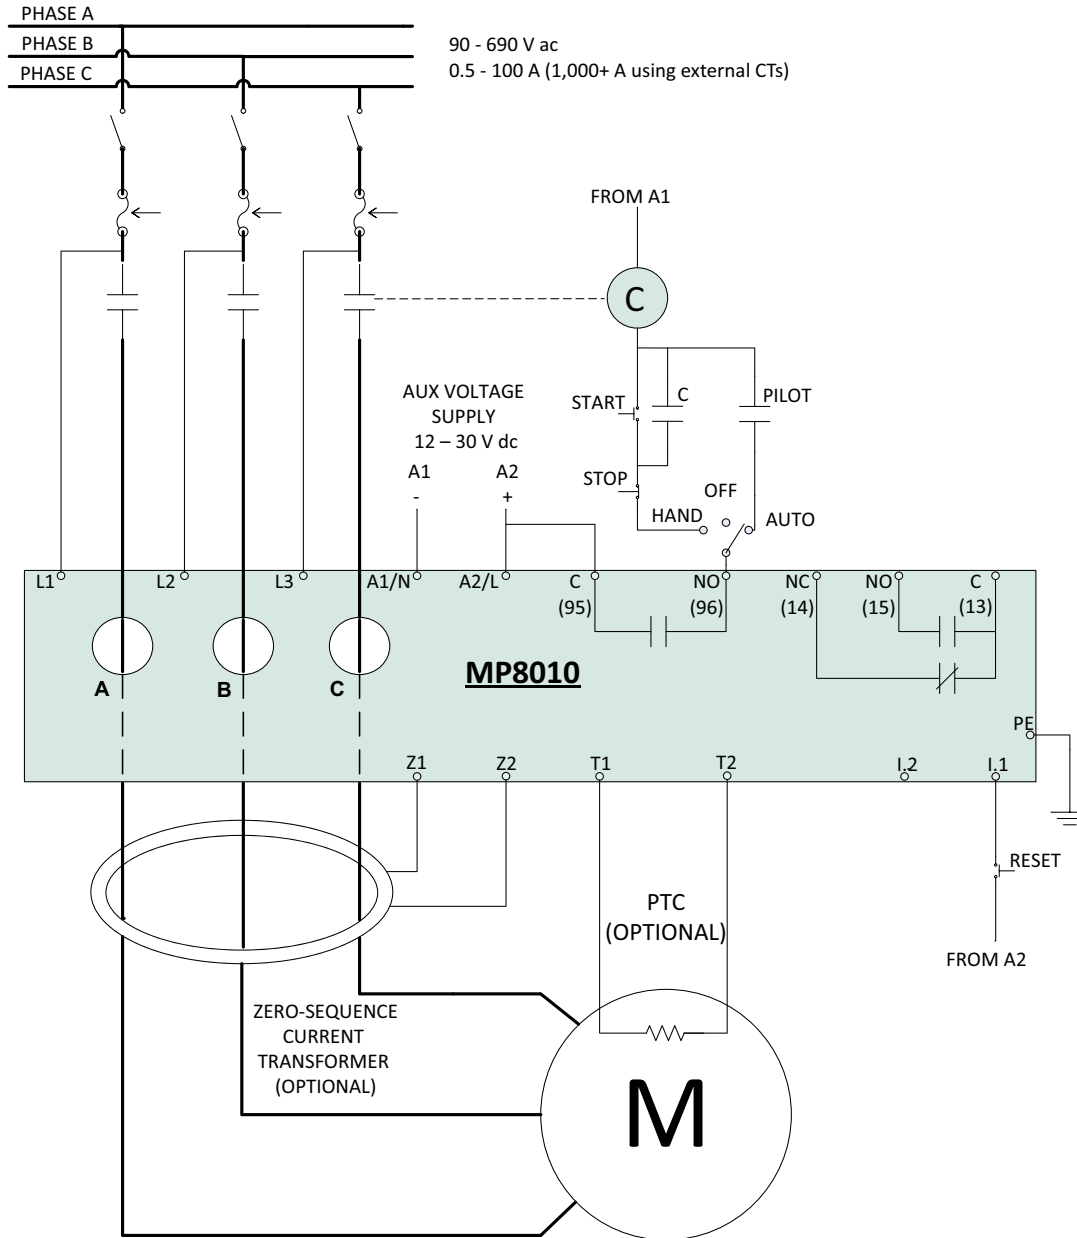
PHASE A
PHASE B
PHASE C

90 - 690 V ac
0.5 - 100 A (1,000+ A using external CTs)

FROM A1

C

START
C
PILOT

AUX VOLTAGE SUPPLY 12 – 30 V dc

A1
-
A2
+

STOP
OFF
HAND
AUTO

L1
L2
L3
A1/N
A2/L
C (95)
NO (96)
NC (14)
NO (15)
C (13)

A
B
C

MP8010

PE

Z1
Z2
T1
T2
I.2
I.1

RESET

PTC (OPTIONAL)

FROM A2

ZERO-SEQUENCE CURRENT TRANSFORMER (OPTIONAL)

M